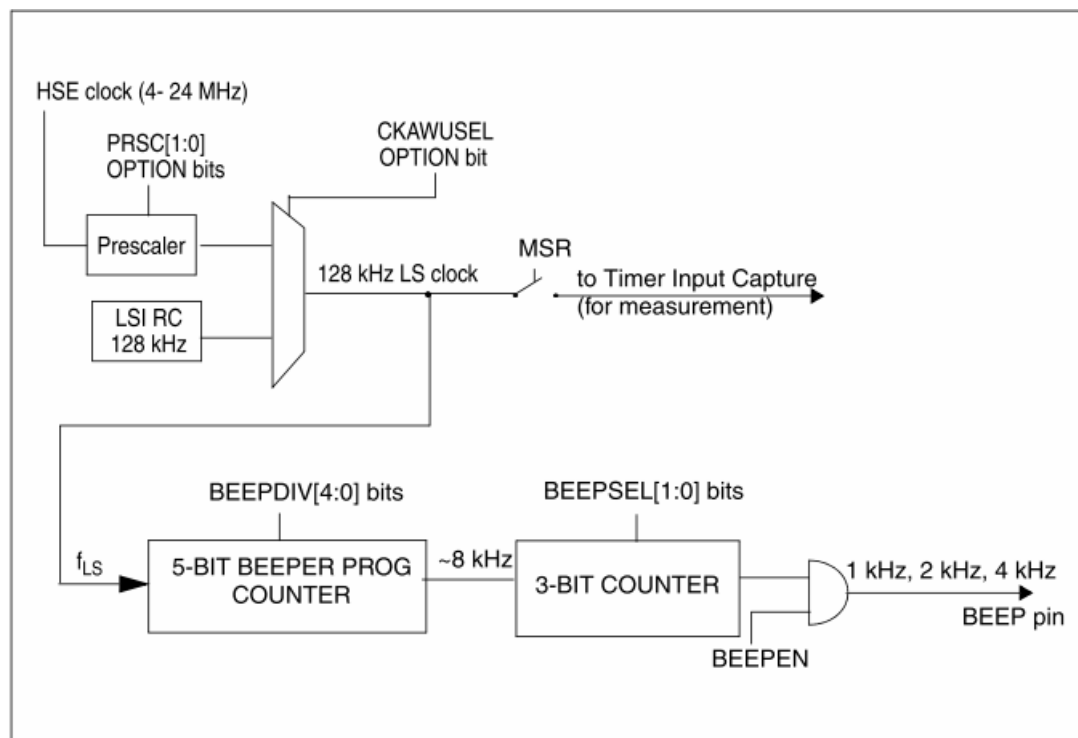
HSE clock (4- 24 MHz)

PRSC[1:0]
OPTION bits

CKAWUSEL
OPTION bit

Prescaler

MSR

128 kHz LS clock

to Timer Input Capture
(for measurement)

LSI RC
128 kHz

BEEPDIV[4:0] bits

BEEPSEL[1:0] bits

$f_{LS}$

5-BIT BEEPER PROG
COUNTER

~8 kHz

3-BIT COUNTER

1 kHz, 2 kHz, 4 kHz

BEEP pin

BEEPEN